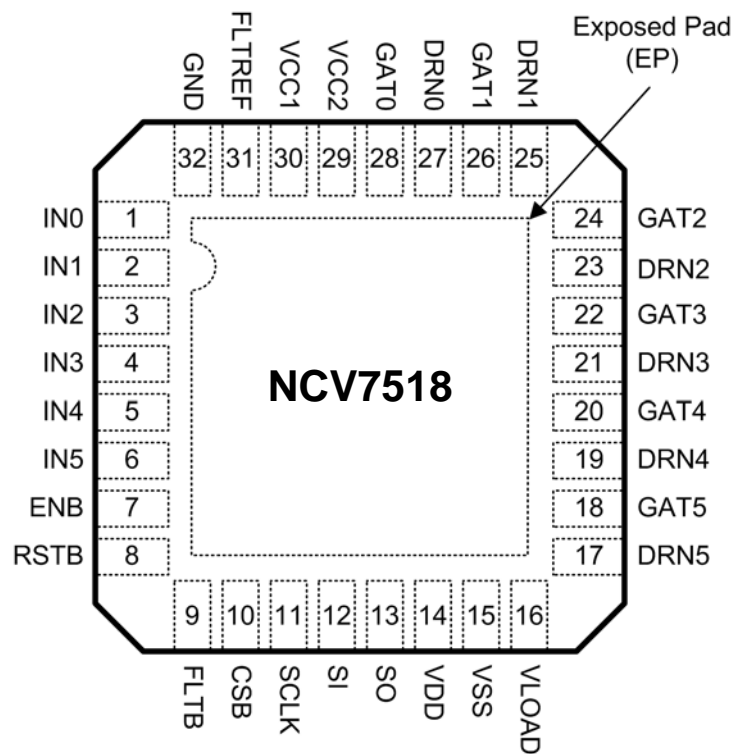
Exposed Pad (EP)

GND 32
FLTREF 31
VCC1 30
VCC2 29
GAT0 28
DRN0 27
GAT1 26
DRN1 25

IN0 1
IN1 2
IN2 3
IN3 4
IN4 5
IN5 6
ENB 7
RSTB 8

NCV7518

24 GAT2
23 DRN2
22 GAT3
21 DRN3
20 GAT4
19 DRN4
18 GAT5
17 DRN5

9 FLTB
10 CSB
11 SCLK
12 SI
13 SO
14 VDD
15 VSS
16 VLOAD